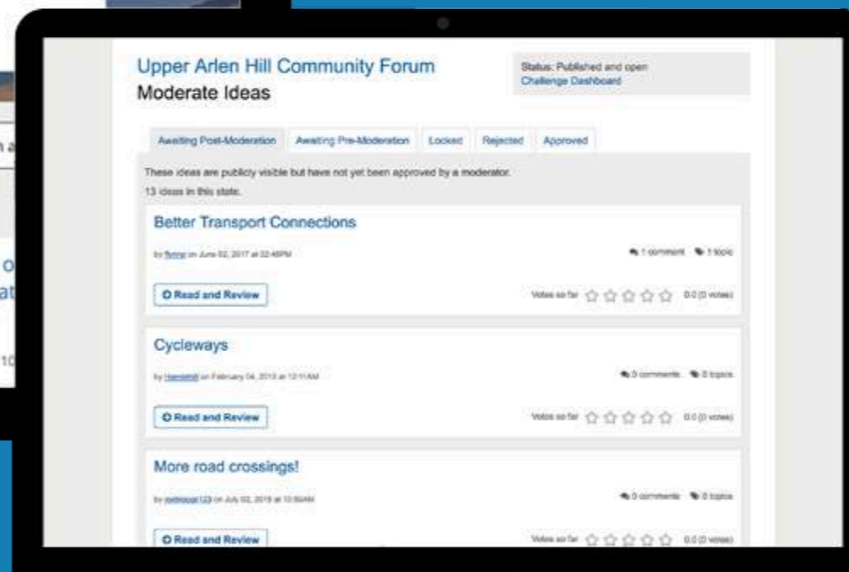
Upper Arlen Hill Community Forum
Moderate Ideas

Status: Published and open
Challenge Dashboard

Awaiting Post-Moderation | Awaiting Pre-Moderation | Locked | Rejected | Approved

These ideas are publicly visible but have not yet been approved by a moderator.
13 ideas in this state.

Better Transport Connections
by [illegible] on June 02, 2017 at 02:46PM
1 comment 1 topic
Read and Review
Votes so far 0.0 (0 votes)

Cycleways
by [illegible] on February 04, 2015 at 12:11AM
0 comments 0 topics
Read and Review
Votes so far 0.0 (0 votes)

More road crossings!
by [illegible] on July 02, 2015 at 10:50AM
0 comments 0 topics
Read and Review
Votes so far 0.0 (0 votes)